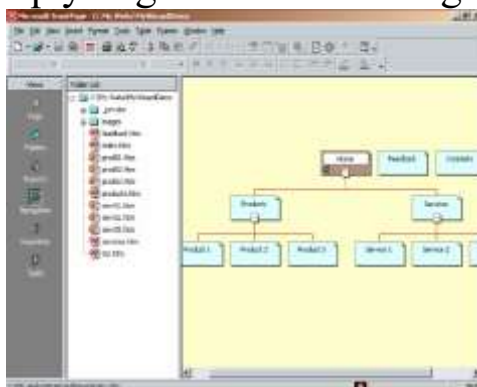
Microsoft FrontPage - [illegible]
File Edit View Insert Format Tools Table Frames Window Help
Views
Page
Folders
Reports
Navigation
Hyperlinks
Tasks
Folder List
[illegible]
_private
images
feedback.htm
index.htm
prod01.htm
prod02.htm
prod03.htm
products.htm
serv01.htm
serv02.htm
serv03.htm
services.htm
toc.htm
Home
Feedback
Contents
Products
Services
Product 1
Product 2
Product 3
Service 1
Service 2
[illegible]